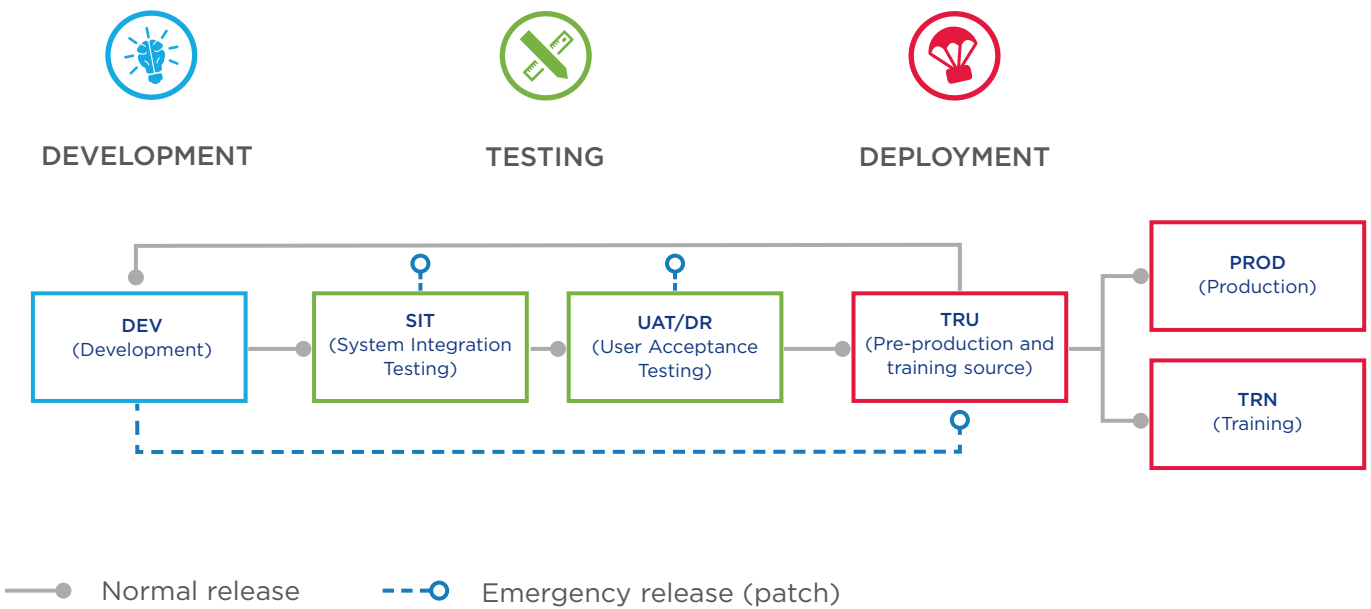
DEVELOPMENT

TESTING

DEPLOYMENT

DEV
(Development)

SIT
(System Integration Testing)

UAT/DR
(User Acceptance Testing)

TRU
(Pre-production and training source)

PROD
(Production)

TRN
(Training)

Normal release

Emergency release (patch)